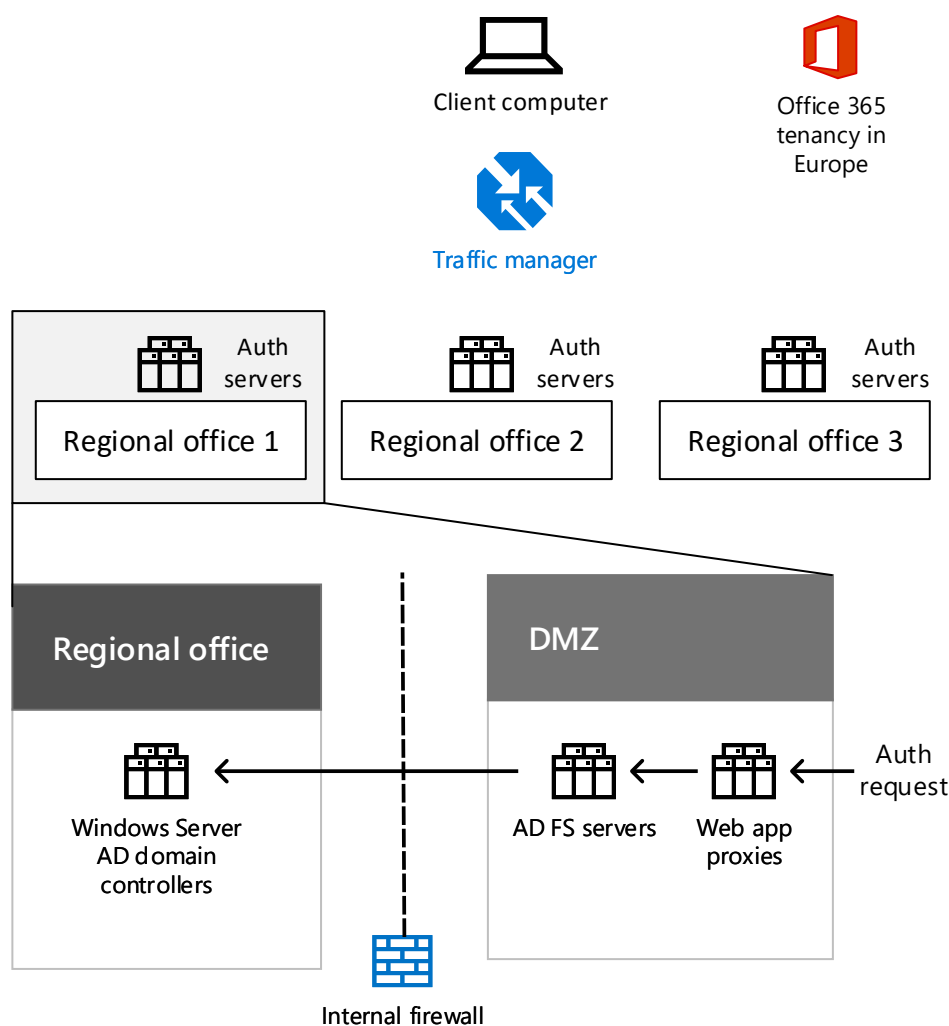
Client computer

Office 365 tenancy in Europe

Traffic manager

Auth servers

Regional office 1

Auth servers

Regional office 2

Auth servers

Regional office 3

Regional office

Windows Server AD domain controllers

DMZ

AD FS servers

Web app proxies

Auth request

Internal firewall